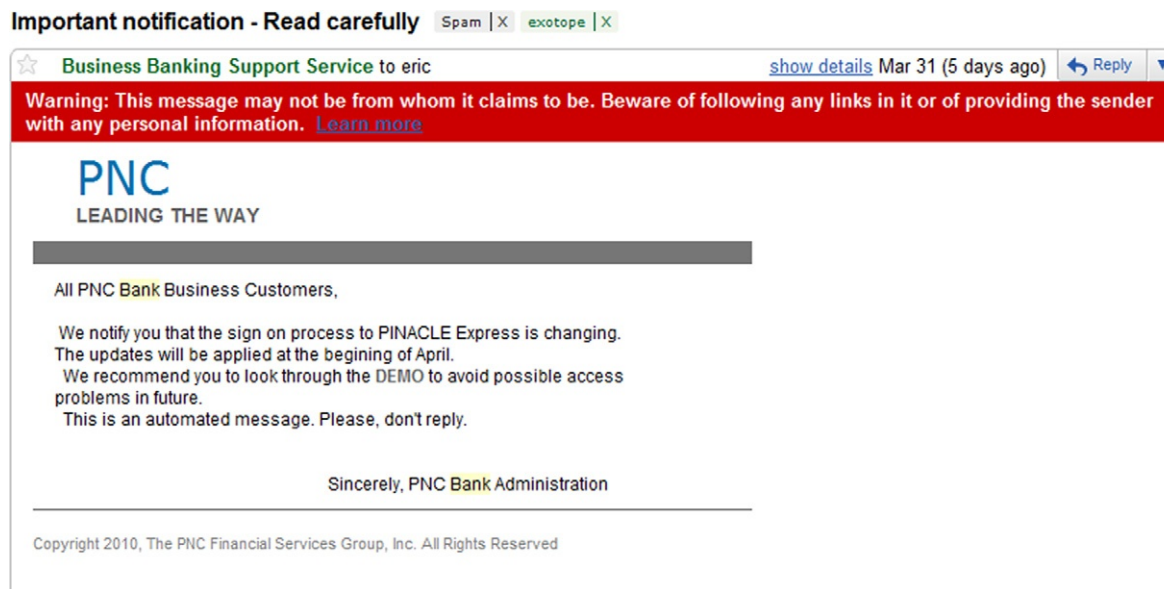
Important notification - Read carefully Spam | X exotope | X

Business Banking Support Service to eric show details Mar 31 (5 days ago) Reply

Warning: This message may not be from whom it claims to be. Beware of following any links in it or of providing the sender with any personal information. Learn more

PNC
LEADING THE WAY

All PNC Bank Business Customers,

We notify you that the sign on process to PINACLE Express is changing. The updates will be applied at the begining of April.
We recommend you to look through the DEMO to avoid possible access problems in future.
This is an automated message. Please, don't reply.

Sincerely, PNC Bank Administration

Copyright 2010, The PNC Financial Services Group, Inc. All Rights Reserved